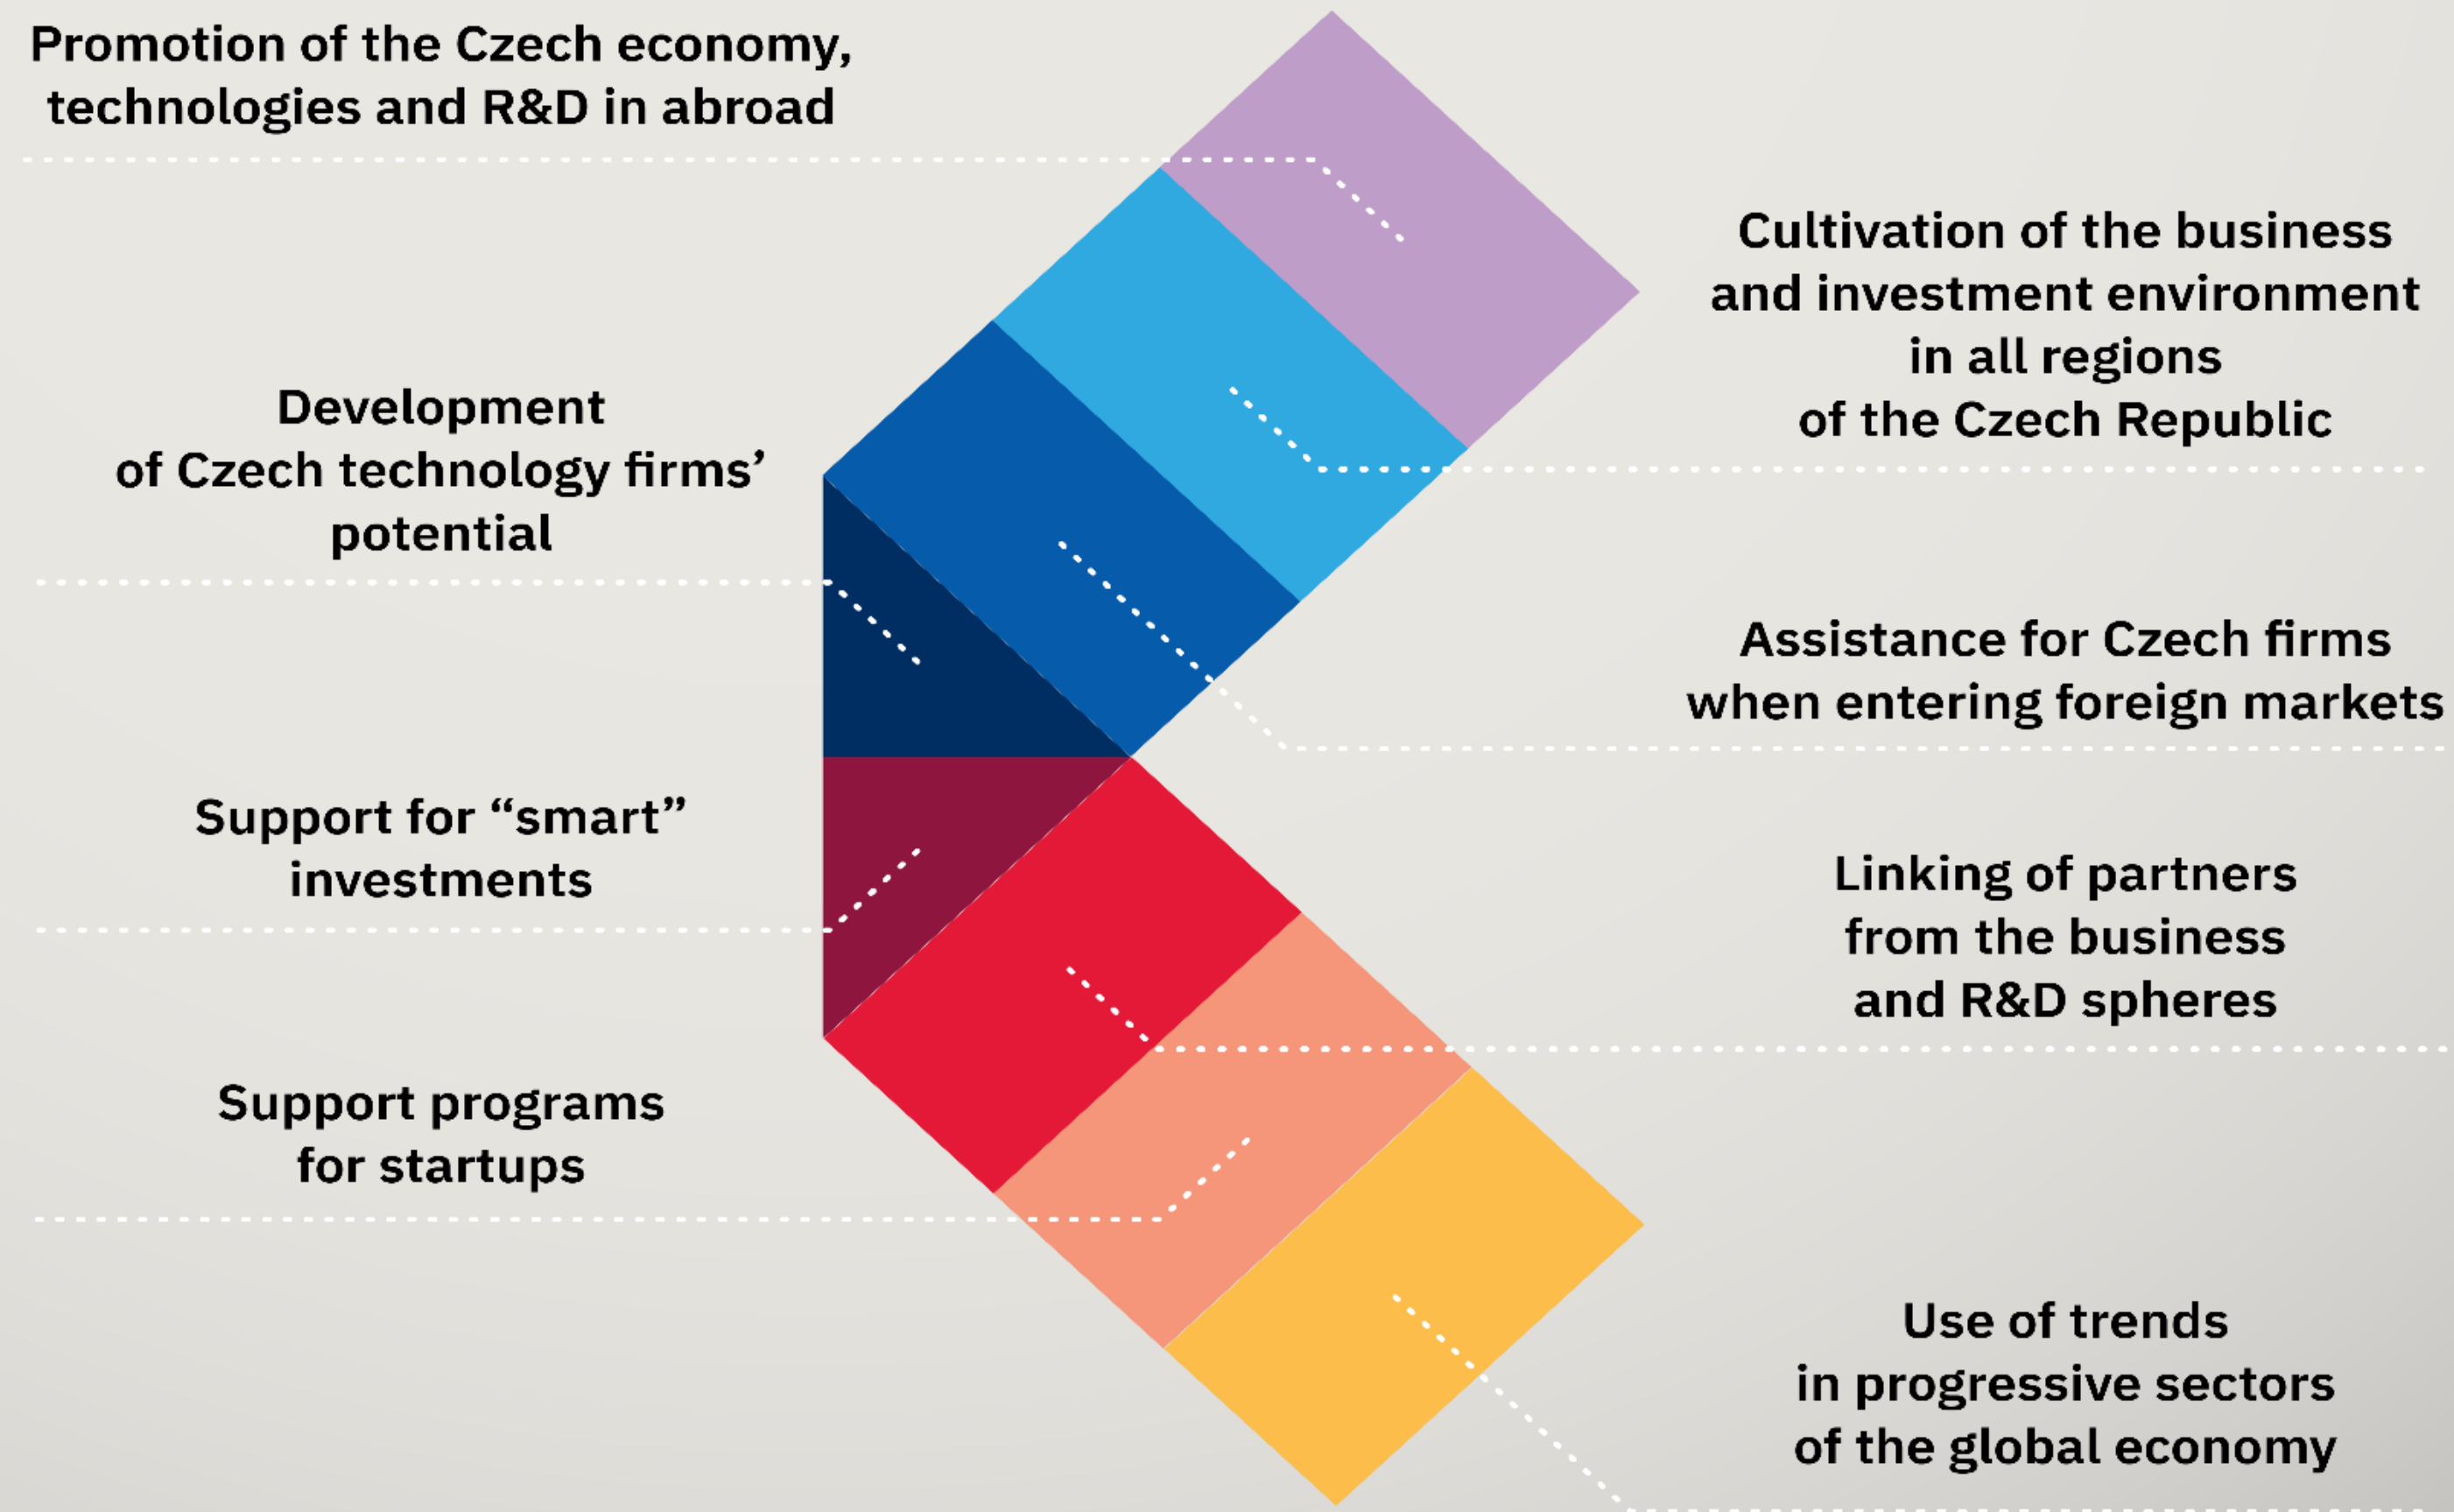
Promotion of the Czech economy, technologies and R&D in abroad

Cultivation of the business and investment environment in all regions of the Czech Republic

Development of Czech technology firms' potential

Assistance for Czech firms when entering foreign markets

Support for "smart" investments

Linking of partners from the business and R&D spheres

Support programs for startups

Use of trends in progressive sectors of the global economy